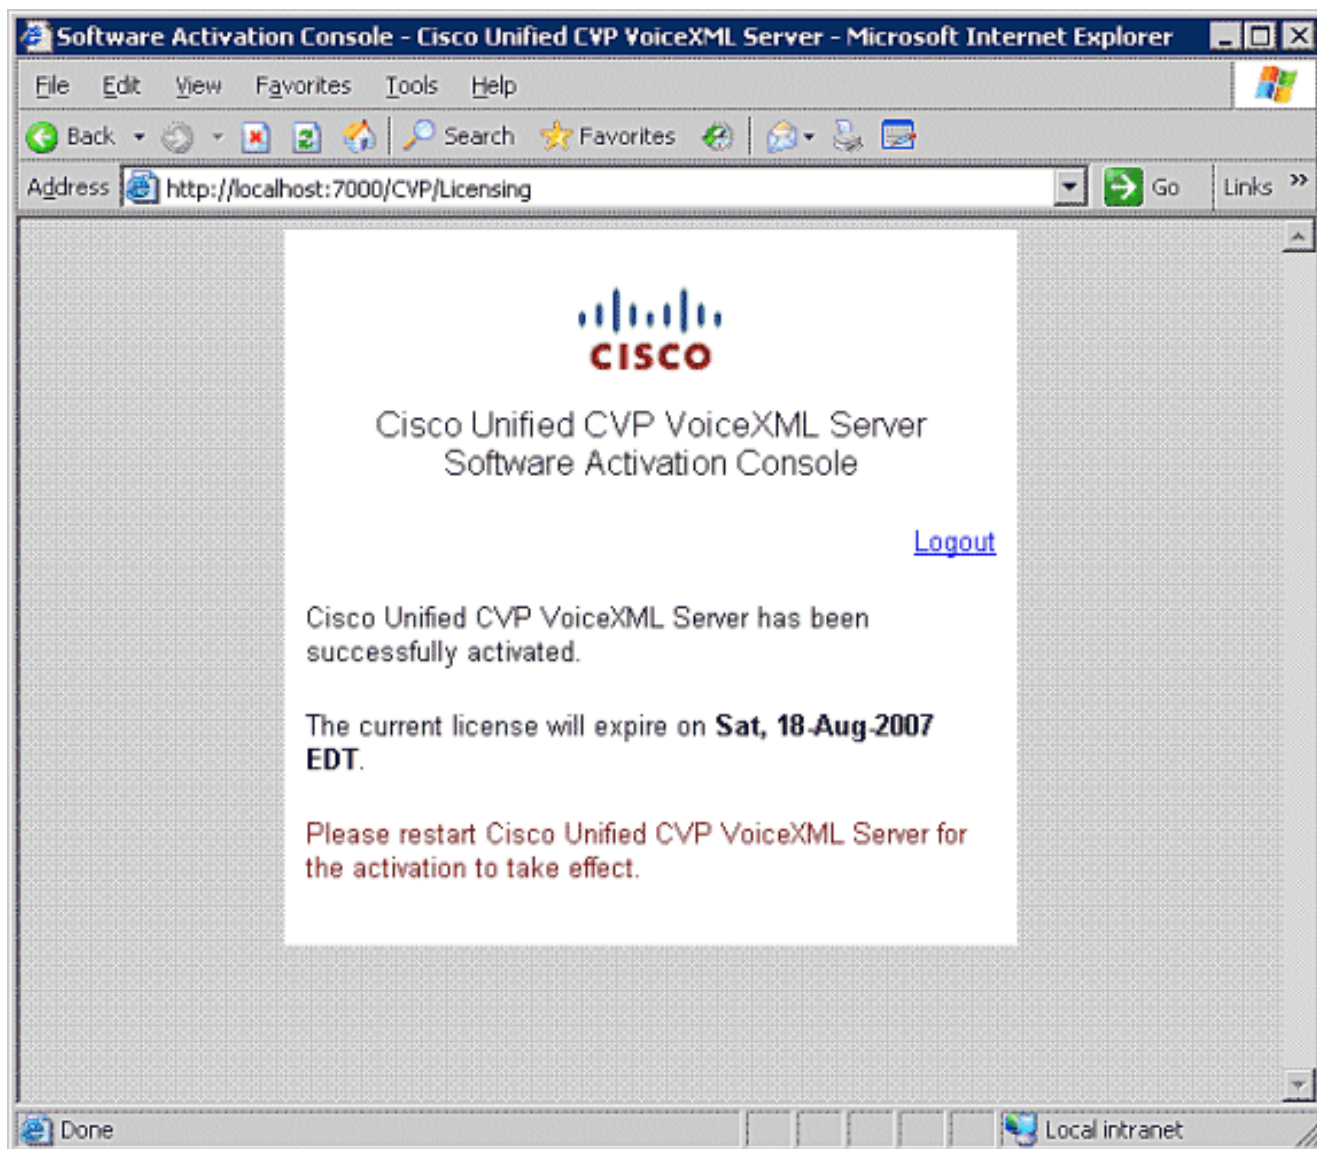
Software Activation Console - Cisco Unified CVP VoiceXML Server - Microsoft Internet Explorer

File Edit View Favorites Tools Help

Back Search Favorites

Address http://localhost:7000/CVP/Licensing Go Links »

CISCO

Cisco Unified CVP VoiceXML Server
Software Activation Console

Logout

Cisco Unified CVP VoiceXML Server has been successfully activated.

The current license will expire on **Sat, 18-Aug-2007 EDT**.

Please restart Cisco Unified CVP VoiceXML Server for the activation to take effect.

Done Local intranet